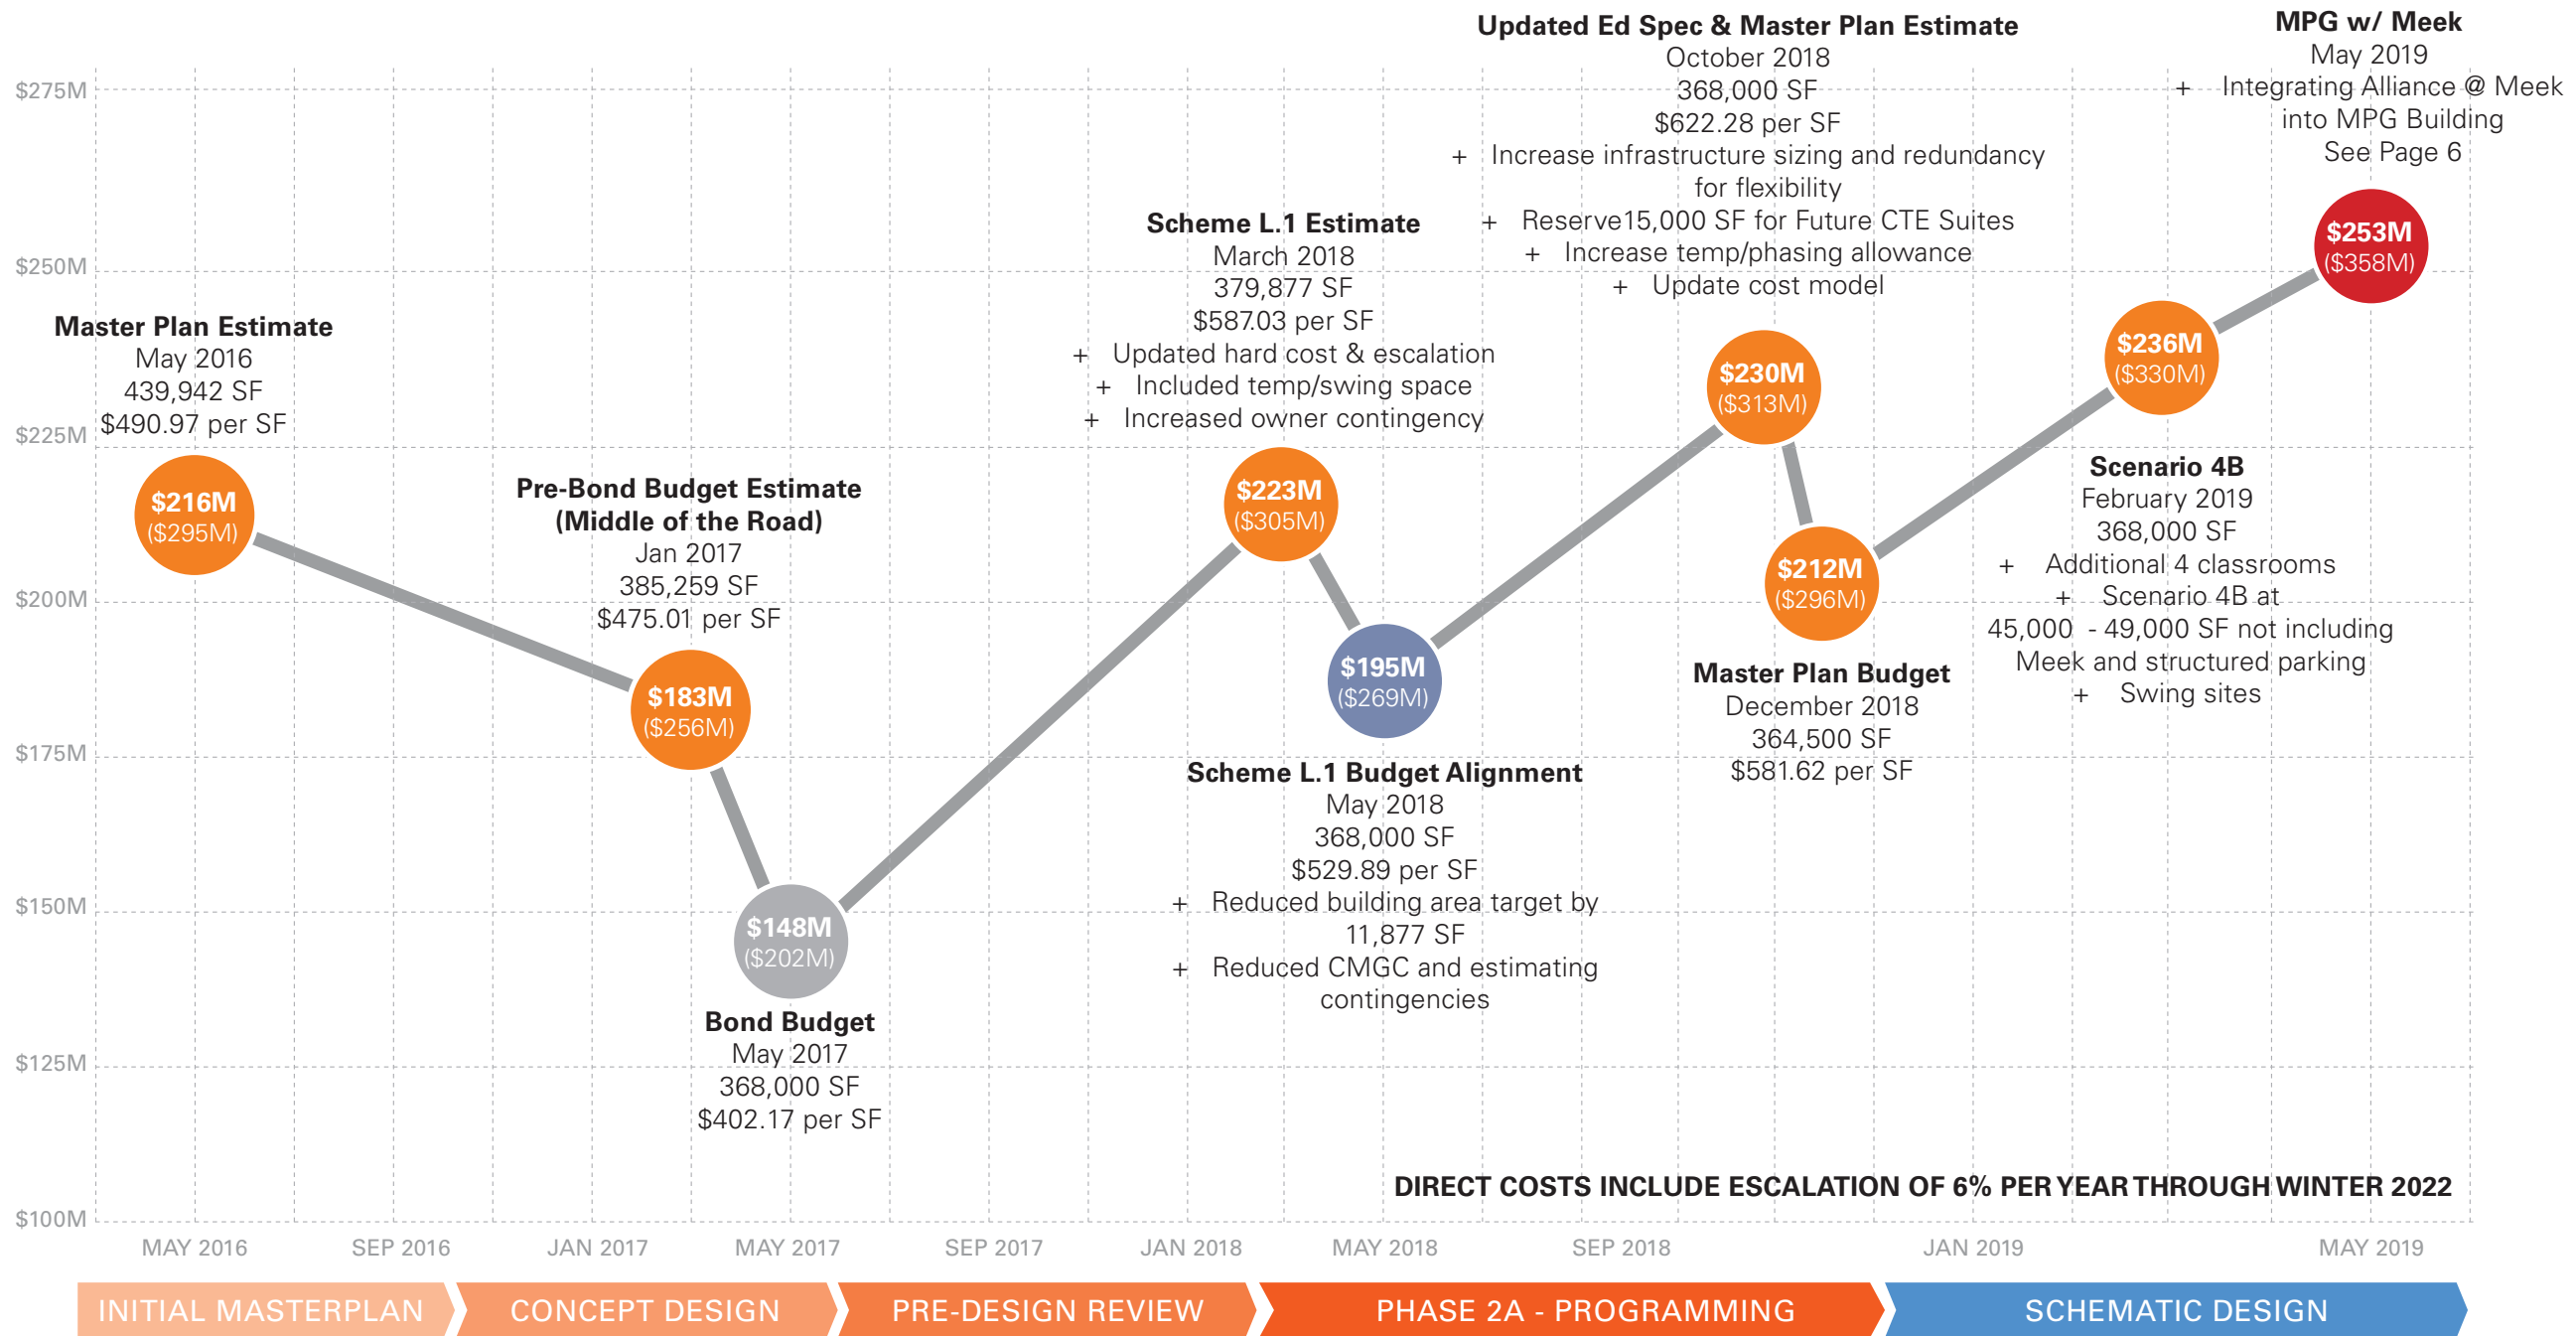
$275M
$250M
$225M
$200M
$175M
$150M
$125M
$100M

Master Plan Estimate
May 2016
439,942 SF
$490.97 per SF

$216M
($295M)

Pre-Bond Budget Estimate
(Middle of the Road)
Jan 2017
385,259 SF
$475.01 per SF

$183M
($256M)

$148M
($202M)

Bond Budget
May 2017
368,000 SF
$402.17 per SF

Scheme L.1 Estimate
March 2018
379,877 SF
$587.03 per SF
+ Updated hard cost & escalation
+ Included temp/swing space
+ Increased owner contingency

$223M
($305M)

$195M
($269M)

Scheme L.1 Budget Alignment
May 2018
368,000 SF
$529.89 per SF
+ Reduced building area target by 11,877 SF
+ Reduced CMGC and estimating contingencies

Updated Ed Spec & Master Plan Estimate
October 2018
368,000 SF
$622.28 per SF
+ Increase infrastructure sizing and redundancy for flexibility
+ Reserve15,000 SF for Future CTE Suites
+ Increase temp/phasing allowance
+ Update cost model

$230M
($313M)

$212M
($296M)

Master Plan Budget
December 2018
364,500 SF
$581.62 per SF

$236M
($330M)

Scenario 4B
February 2019
368,000 SF
+ Additional 4 classrooms
+ Scenario 4B at 45,000 - 49,000 SF not including Meek and structured parking
+ Swing sites

MPG w/ Meek
May 2019
+ Integrating Alliance @ Meek into MPG Building
See Page 6

$253M
($358M)

DIRECT COSTS INCLUDE ESCALATION OF 6% PER YEAR THROUGH WINTER 2022

MAY 2016 SEP 2016 JAN 2017 MAY 2017 SEP 2017 JAN 2018 MAY 2018 SEP 2018 JAN 2019 MAY 2019

INITIAL MASTERPLAN
CONCEPT DESIGN
PRE-DESIGN REVIEW
PHASE 2A - PROGRAMMING
SCHEMATIC DESIGN